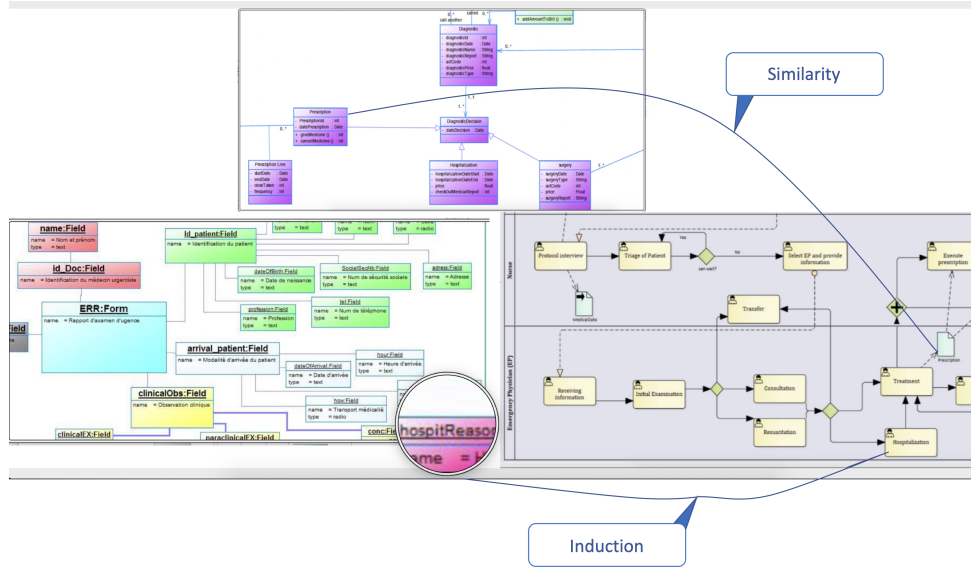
0..*
call another
called
0..*
+ addAmountToBill () : void

Diagnostic
diagnosticId : int
diagnosticDate : Date
diagnosticName : String
diagnosticReport : String
actCode : int
diagnosticPrice : float
diagnosticType : String

0..*
1..*
1..*

Prescription
PrescriptionId : int
datePrescription : Date
+ giveMedicine () : int
+ cancelMedicine () : int

0..*

DiagnosticDecision
dateDecision : Date

Prescription Line
startDate : Date
endDate : Date
doseTaken : int
frequency : int

Hospitalization
hospitalizationDateStart : Date
hospitalizationDateEnd : Date
price : float
checkOutMedicalReport : int

surgery
surgeryDate : Date
surgeryType : String
actCode : int
price : Float
surgeryReport : String

1..*

Similarity

name:Field
name = Nom et prénom
type = text

id_Doc:Field
name = Identification du médecin urgentiste

ERR:Form
name = Rapport d'examen d'ugence

Field

Id_patient:Field
name = Identification du patient

type = text
type = text
type = radio

dateOfBirth:Field
name = Date de naissance
type = text

SocialSecNb:Field
name = Num de sécurité sociale
type = text

adress:Field
name = Adresse
type = text

profession:Field
name = Profession
type = text

tel:Field
name = Num de téléphone
type = text

arrival_patient:Field
name = Modalité d'arrivée du patient

dateOfArrival:Field
name = Date d'arrivée
type = text

hour:Field
name = Heure d'arrivée
type = text

clinicalObs:Field
name = Observation clinique

how:Field
name = Transport médicalisé
type = radio

clinicalEX:Field
paraclinicalEX:Field
conc:Fi
hospitReason
name = 

Nurse
Protocol interview
Triage of Patient
Yes
No
can wait?
Select EP and provide information
MedicalData
Transfer
Execute prescription
Prescription

Emergency Physicians (EP)
Receiving information
Initial Examination
Consultation
Resuscitation
Treatment
Hospitalization

Induction